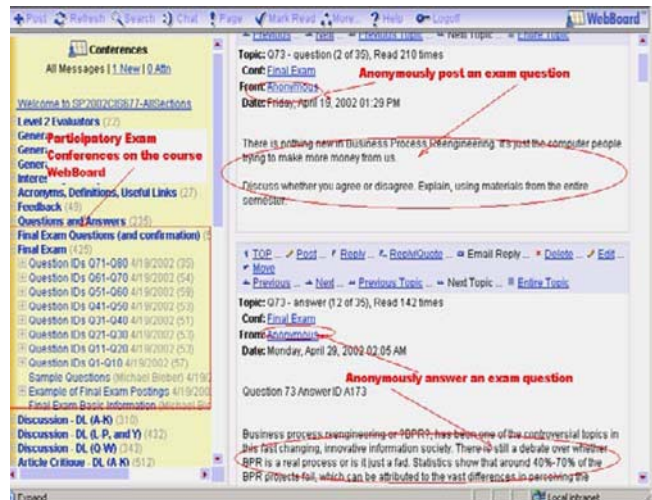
Post Refresh Search Chat Page Mark Read More... Help Logoff WebBoard

Conferences

All Messages | 1 New | 0 Attn

Welcome to SP2002CIS677-AllSections

Level 2 Evaluators (22)

Gener

Gener

Gener

Interes

Participatory Exam Conferences on the course WebBoard

Acronyms, Definitions, Useful Links (27)

Feedback (49)

Questions and Answers (235)

Final Exam Questions (and confirmation) (5

Final Exam (425)

Question IDs Q71-Q80 4/19/2002 (35)

Question IDs Q61-Q70 4/19/2002 (54)

Question IDs Q51-Q60 4/19/2002 (59)

Question IDs Q41-Q50 4/19/2002 (53)

Question IDs Q31-Q40 4/19/2002 (51)

Question IDs Q21-Q30 4/19/2002 (53)

Question IDs Q11-Q20 4/19/2002 (53)

Question IDs Q1-Q10 4/19/2002 (57)

Sample Questions (Michael Bieber) 4/19/

Example of Final Exam Postings 4/19/200

Final Exam Basic Information (Michael Bi

Discussion - DL (A-K) (310)

Discussion - DL (L P, and Y) (432)

Discussion - DL (Q W) (343)

Article Critique - DL (A K) (512)

Expand

Previous ... Next ... Previous Topic ... Next Topic ... Entire Topic

Topic: Q73 - question (2 of 35), Read 210 times

Conf: Final Exam

From: Anonymous

Date: Friday, April 19, 2002 01:29 PM

Anonymously post an exam question

There is nothing new in Business Process Reengineering. It's just the computer people trying to make more money from us.

Discuss whether you agree or disagree. Explain, using materials from the entire semester.

TOP ... Post ... Reply ... Reply/Quote ... Email Reply ... Delete ... Edit ... Move

Previous ... Next ... Previous Topic ... Next Topic ... Entire Topic

Topic: Q73 - answer (12 of 35), Read 142 times

Conf: Final Exam

From: Anonymous

Date: Monday, April 29, 2002 02:05 AM

Anonymously answer an exam question

Question 73 Answer ID A173

Business process reengineering or "BPR", has been one of the controversial topics in this fast changing, innovative information society. There is still a debate over whether BPR is a real process or is it just a fad. Statistics show that around 40%-70% of the BPR projects fail, which can be attributed to the vast differences in perceiving the

Local intranet